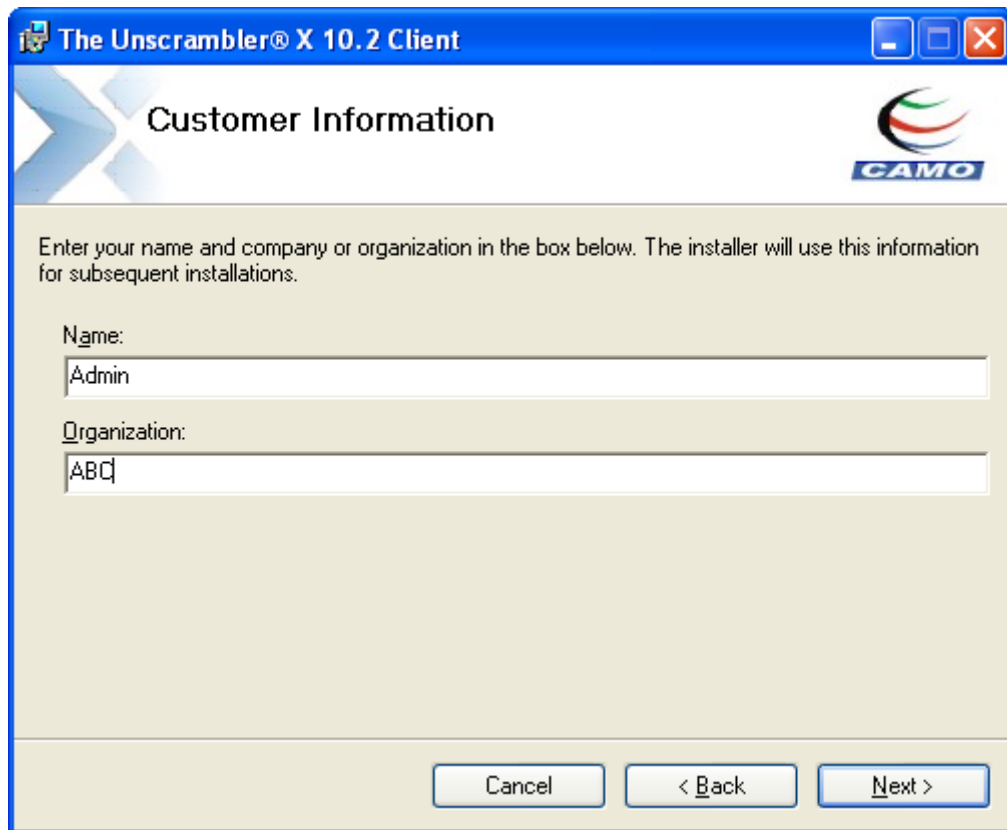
The Unscrambler® X 10.2 Client

Customer Information

CAMO

Enter your name and company or organization in the box below. The installer will use this information for subsequent installations.

Name:

Admin

Organization:

ABC

Cancel

< Back

Next >